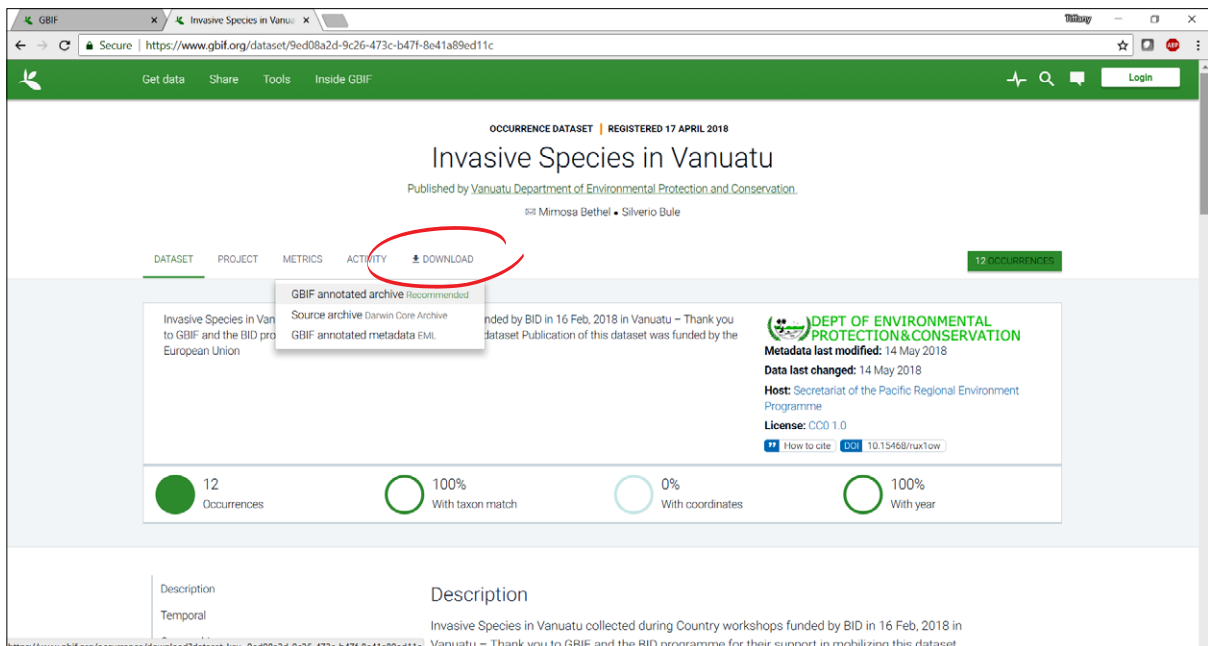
GBIF ×
Invasive Species in Vanua ×
Tiffany
Secure | https://www.gbif.org/dataset/9ed08a2d-9c26-473c-b47f-8e41a89ed11c

Get data Share Tools Inside GBIF
Login

OCCURRENCE DATASET | REGISTERED 17 APRIL 2018

Invasive Species in Vanuatu

Published by Vanuatu Department of Environmental Protection and Conservation

Mimosa Bethel • Silverio Bule

DATASET PROJECT METRICS ACTIVITY DOWNLOAD
12 OCCURRENCES

GBIF annotated archive Recommended
Source archive Darwin Core Archive
GBIF annotated metadata EML

Invasive Species in Van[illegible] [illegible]nded by BID in 16 Feb, 2018 in Vanuatu – Thank you to GBIF and the BID pro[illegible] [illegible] dataset Publication of this dataset was funded by the European Union

DEPT OF ENVIRONMENTAL PROTECTION&CONSERVATION
Metadata last modified: 14 May 2018
Data last changed: 14 May 2018
Host: Secretariat of the Pacific Regional Environment Programme
License: CC0 1.0
How to cite DOI 10.15468/rux1ow

12 Occurrences
100% With taxon match
0% With coordinates
100% With year

Description
Temporal

Description

Invasive Species in Vanuatu collected during Country workshops funded by BID in 16 Feb, 2018 in Vanuatu – Thank you to GBIF and the BID programme for their support in mobilizing this dataset